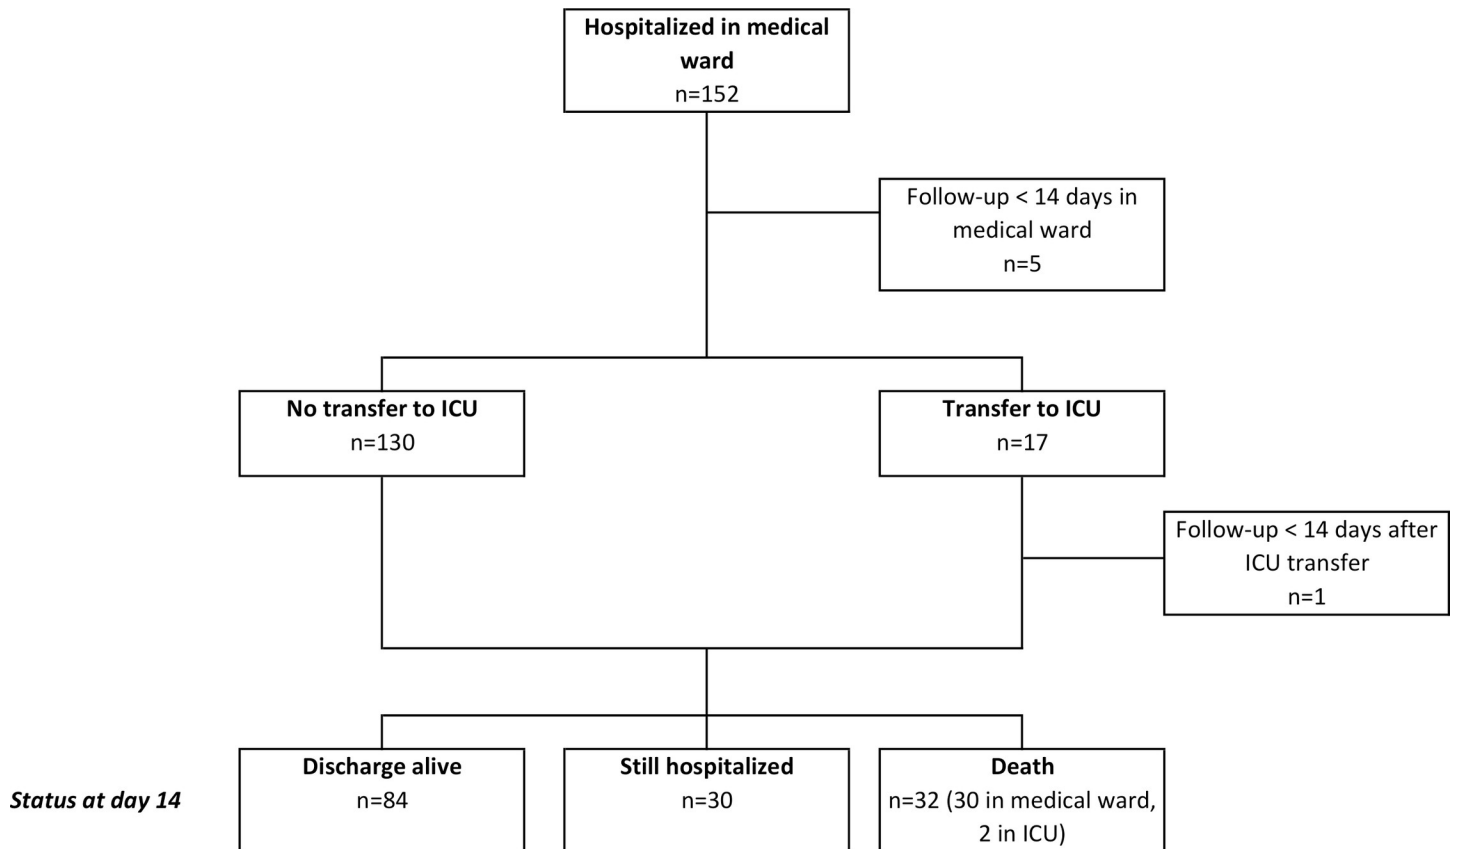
Hospitalized in medical ward
n=152

Follow-up < 14 days in medical ward
n=5

No transfer to ICU
n=130

Transfer to ICU
n=17

Follow-up < 14 days after ICU transfer
n=1

Status at day 14

Discharge alive
n=84

Still hospitalized
n=30

Death
n=32 (30 in medical ward, 2 in ICU)